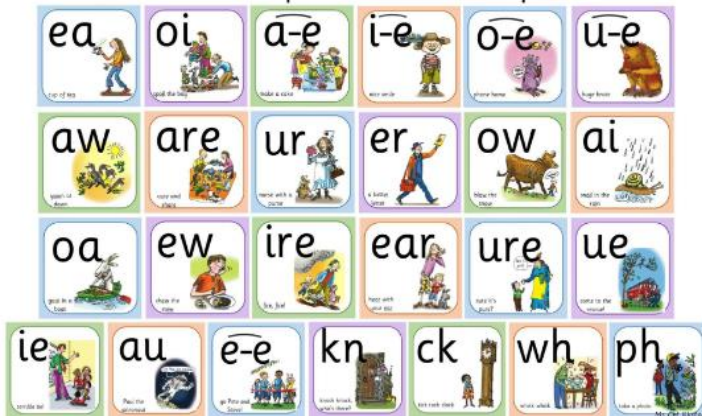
ea
cup of tea

oi
spoil the boy

a-e
make a cake

i-e
nice smile

o-e
phone home

u-e
huge brute

aw
yawn at dawn

are
care and share

ur
nurse with a purse

er
a better letter

ow
blow the snow

ai
snail in the rain

oa
goat in a boat

ew
chew the stew

ire
fire, fire!

ear
hear with your ear

ure
sure it's pure?

ue
come to the rescue

ie
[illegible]

au
Paul the astronaut

e-e
go Pete and Steve!

kn
knock knock, who's there?

ck
tick tock clock

wh
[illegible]

ph
take a photo